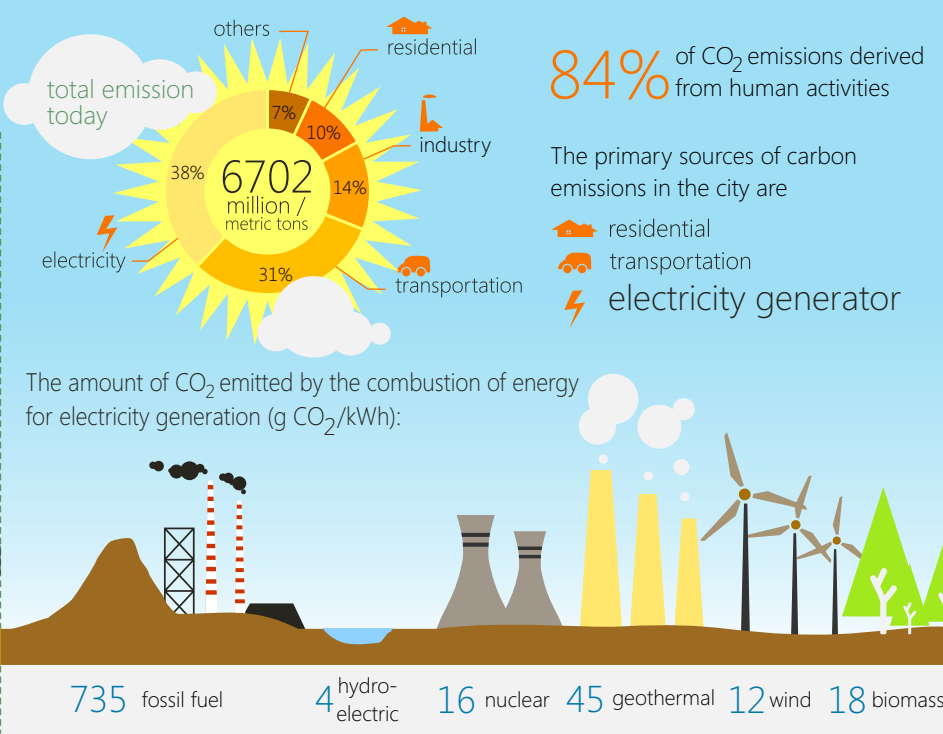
total emission today

others

residential

industry

electricity

transportation

7%

10%

14%

31%

38%

6702 million / metric tons

84% of $CO_2$ emissions derived from human activities

The primary sources of carbon emissions in the city are

residential

transportation

electricity generator

The amount of $CO_2$ emitted by the combustion of energy for electricity generation (g $CO_2$/kWh):

735 fossil fuel

4 hydro-electric

16 nuclear

45 geothermal

12 wind

18 biomass